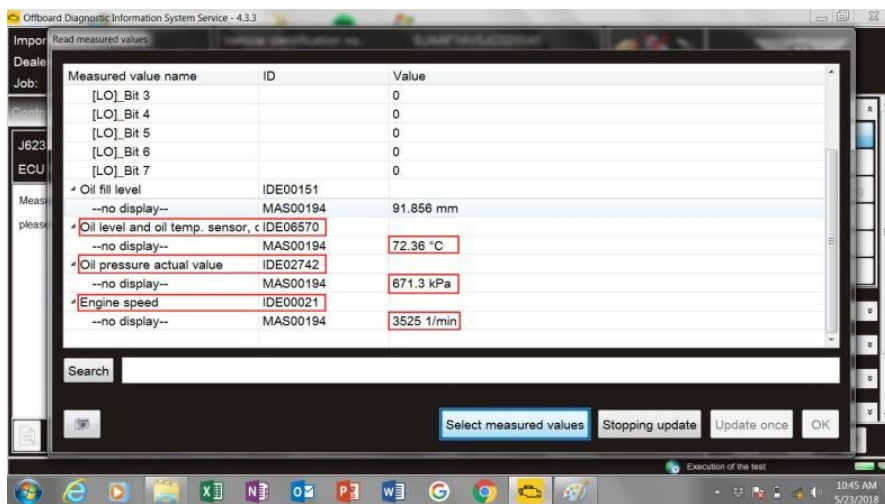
Offboard Diagnostic Information System Service - 4.3.3

Impor Read measured values

Deale

Job:

J623

ECU

Meas

pleas

| Measured value name | ID | Value |
|---|---|---|
| [LO]_Bit 3 | | 0 |
| [LO]_Bit 4 | | 0 |
| [LO]_Bit 5 | | 0 |
| [LO]_Bit 6 | | 0 |
| [LO]_Bit 7 | | 0 |
| Oil fill level | IDE00151 | |
| --no display-- | MAS00194 | 91.856 mm |
| Oil level and oil temp. sensor, c | IDE06570 | |
| --no display-- | MAS00194 | 72.36 °C |
| Oil pressure actual value | IDE02742 | |
| --no display-- | MAS00194 | 671.3 kPa |
| Engine speed | IDE00021 | |
| --no display-- | MAS00194 | 3525 1/min |

Search

Select measured values Stopping update Update once OK

Execution of the test

10:45 AM
5/23/2018